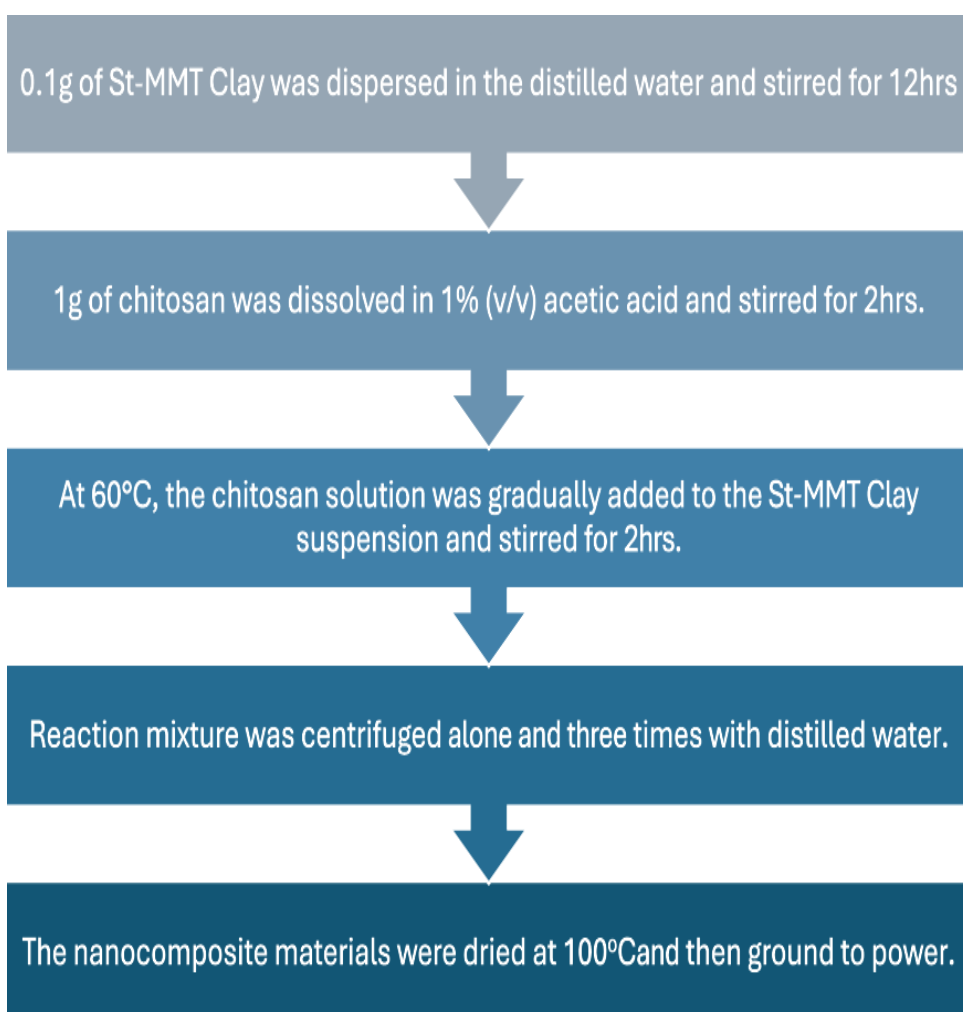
0.1g of St-MMT Clay was dispersed in the distilled water and stirred for 12hrs

1g of chitosan was dissolved in 1% (v/v) acetic acid and stirred for 2hrs.

At 60°C, the chitosan solution was gradually added to the St-MMT Clay suspension and stirred for 2hrs.

Reaction mixture was centrifuged alone and three times with distilled water.

The nanocomposite materials were dried at 100ºCand then ground to power.